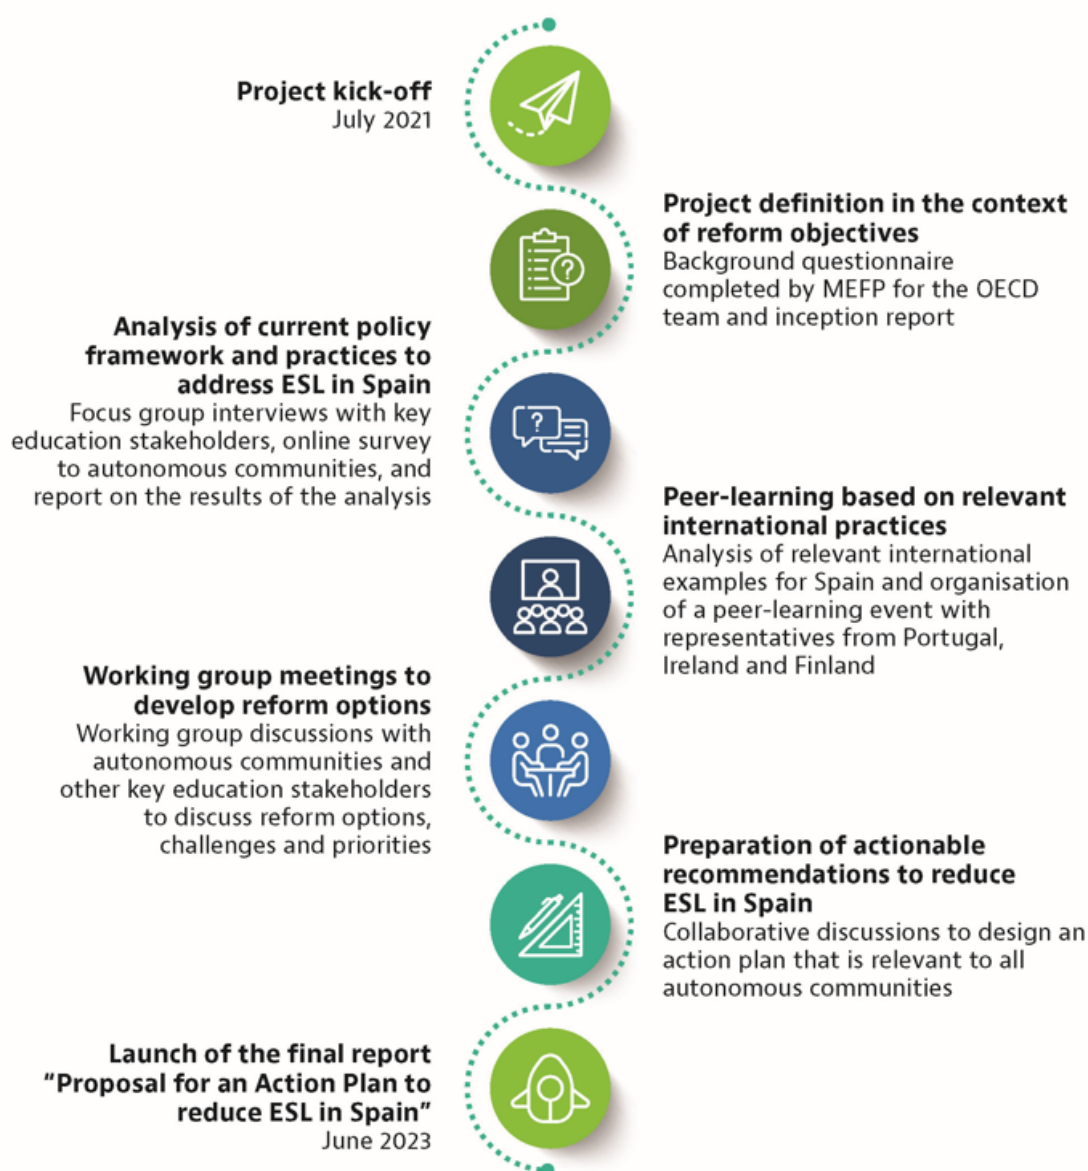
Project kick-off
July 2021

Project definition in the context of reform objectives
Background questionnaire completed by MEFP for the OECD team and inception report

Analysis of current policy framework and practices to address ESL in Spain
Focus group interviews with key education stakeholders, online survey to autonomous communities, and report on the results of the analysis

Peer-learning based on relevant international practices
Analysis of relevant international examples for Spain and organisation of a peer-learning event with representatives from Portugal, Ireland and Finland

Working group meetings to develop reform options
Working group discussions with autonomous communities and other key education stakeholders to discuss reform options, challenges and priorities

Preparation of actionable recommendations to reduce ESL in Spain
Collaborative discussions to design an action plan that is relevant to all autonomous communities

Launch of the final report "Proposal for an Action Plan to reduce ESL in Spain"
June 2023